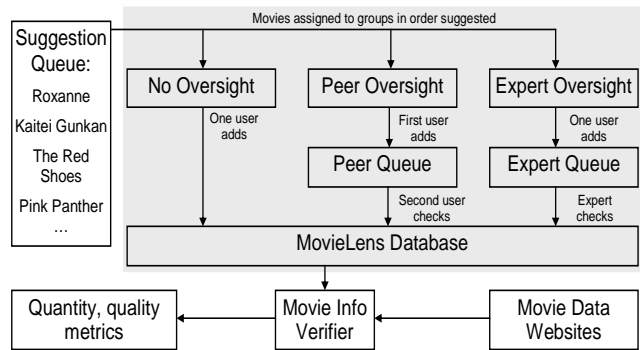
Movies assigned to groups in order suggested

Suggestion Queue:

Roxanne

Kaitei Gunkan

The Red Shoes

Pink Panther

...

No Oversight

One user adds

Peer Oversight

First user adds

Peer Queue

Second user checks

Expert Oversight

One user adds

Expert Queue

Expert checks

MovieLens Database

Quantity, quality metrics

Movie Info Verifier

Movie Data Websites